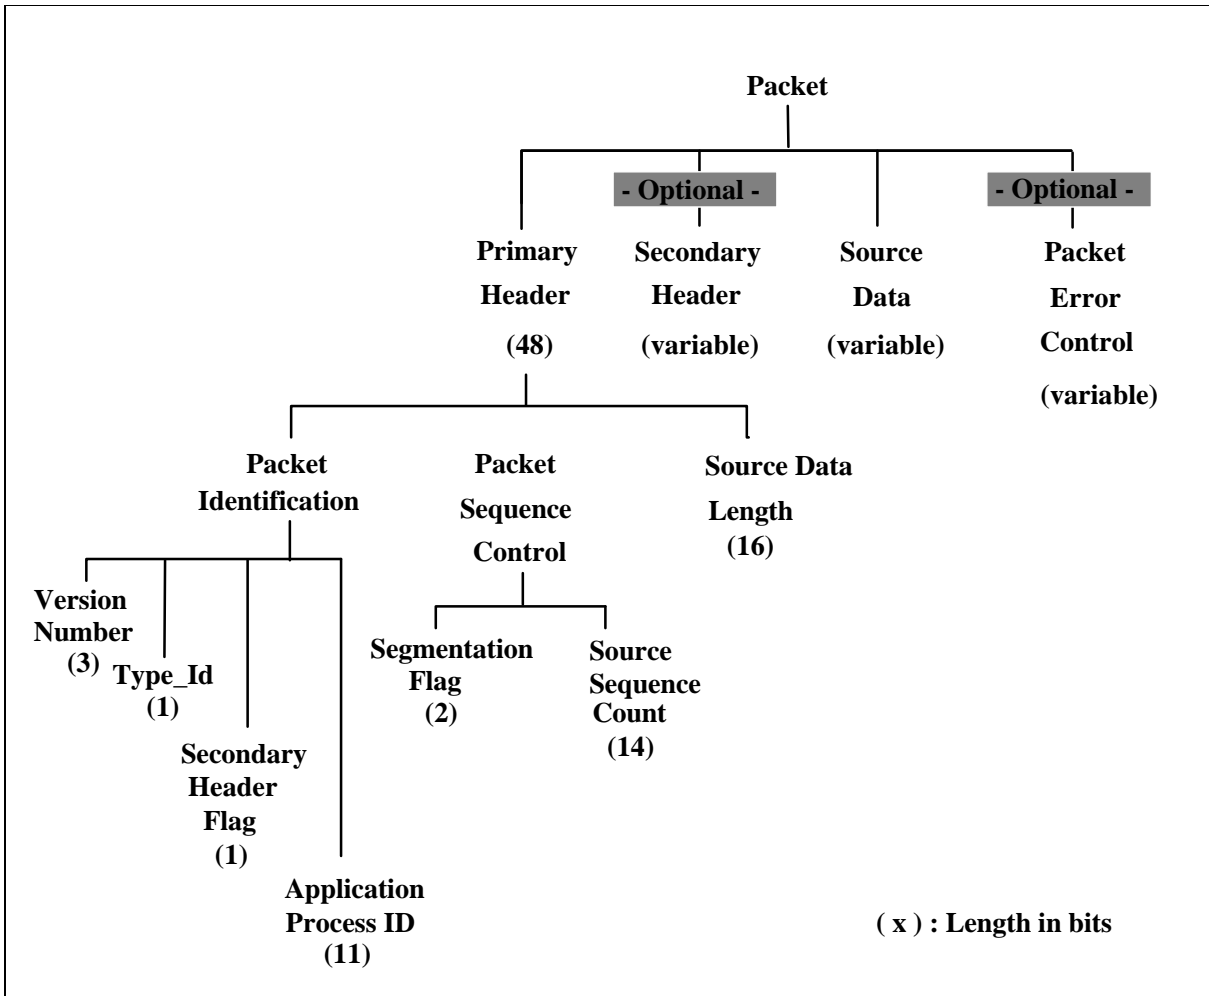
Packet

- Optional -

- Optional -

Primary Header (48)

Secondary Header (variable)

Source Data (variable)

Packet Error Control (variable)

Packet Identification

Packet Sequence Control

Source Data Length (16)

Version Number (3)

Type_Id (1)

Secondary Header Flag (1)

Application Process ID (11)

Segmentation Flag (2)

Source Sequence Count (14)

( x ) : Length in bits